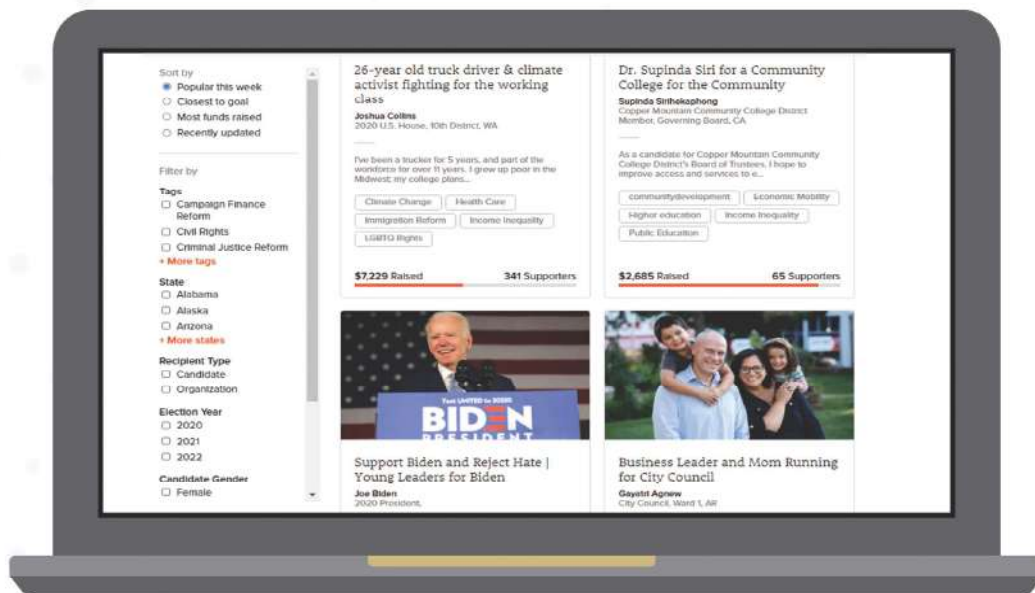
Sort by
Popular this week
Closest to goal
Most funds raised
Recently updated

Filter by

Tags
Campaign Finance Reform
Civil Rights
Criminal Justice Reform
+ More tags

State
Alabama
Alaska
Arizona
+ More states

Recipient Type
Candidate
Organization

Election Year
2020
2021
2022

Candidate Gender
Female

26-year old truck driver & climate activist fighting for the working class
Joshua Collins
2020 U.S. House, 10th District, WA

I've been a trucker for 5 years, and part of the workforce for over 11 years. I grew up poor in the Midwest; my college plans...

Climate Change
Health Care
Immigration Reform
Income Inequality
LGBTQ Rights

$7,229 Raised
341 Supporters

Dr. Supinda Siri for a Community College for the Community
Supinda Sirihekaphong
Copper Mountain Community College District Member, Governing Board, CA

As a candidate for Copper Mountain Community College District's Board of Trustees, I hope to improve access and services to e...

communitydevelopment
Economic Mobility
Higher education
Income Inequality
Public Education

$2,685 Raised
65 Supporters

Text UNITED to 30330
BIDEN
PRESIDENT

Support Biden and Reject Hate | Young Leaders for Biden
Joe Biden
2020 President,

Business Leader and Mom Running for City Council
Gayatri Agnew
City Council, Ward 1, AR